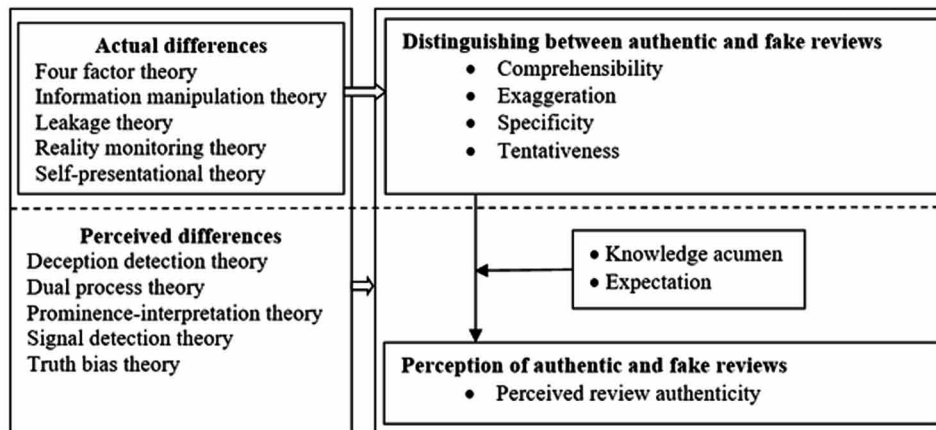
**Actual differences**
Four factor theory
Information manipulation theory
Leakage theory
Reality monitoring theory
Self-presentational theory

**Perceived differences**
Deception detection theory
Dual process theory
Prominence-interpretation theory
Signal detection theory
Truth bias theory

**Distinguishing between authentic and fake reviews**
- Comprehensibility
- Exaggeration
- Specificity
- Tentativeness

- Knowledge acumen
- Expectation

**Perception of authentic and fake reviews**
- Perceived review authenticity